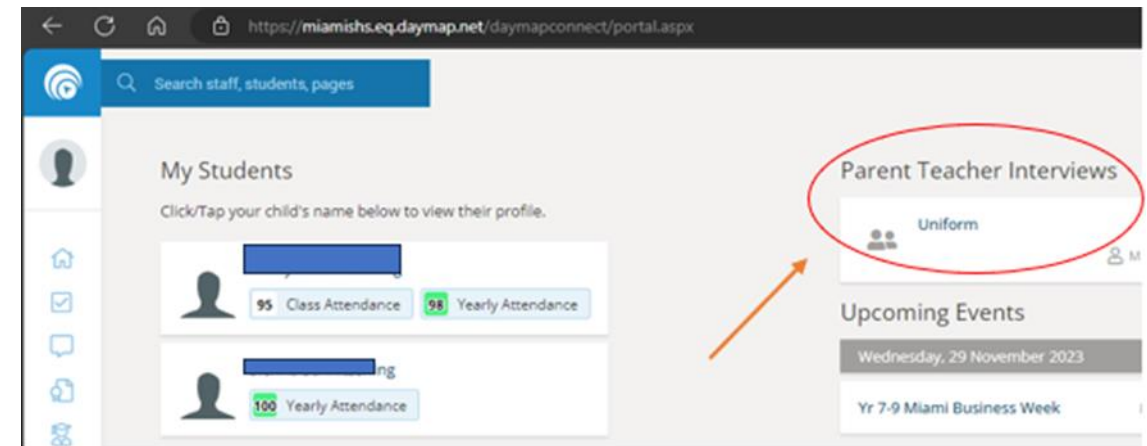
https://miamishs.eq.daymap.net/daymapconnect/portal.aspx

Search staff, students, pages

My Students

Click/Tap your child's name below to view their profile.

95 Class Attendance 98 Yearly Attendance

ng

100 Yearly Attendance

Parent Teacher Interviews

Uniform

M

Upcoming Events

Wednesday, 29 November 2023

Yr 7-9 Miami Business Week